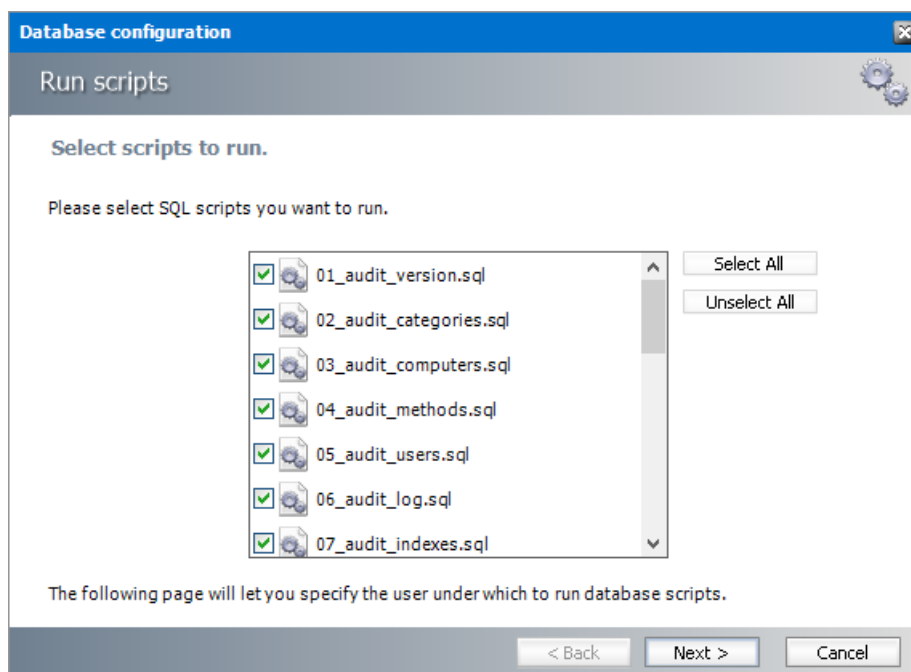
Database configuration

Run scripts

Select scripts to run.

Please select SQL scripts you want to run.

01_audit_version.sql
02_audit_categories.sql
03_audit_computers.sql
04_audit_methods.sql
05_audit_users.sql
06_audit_log.sql
07_audit_indexes.sql

Select All

Unselect All

The following page will let you specify the user under which to run database scripts.

< Back

Next >

Cancel